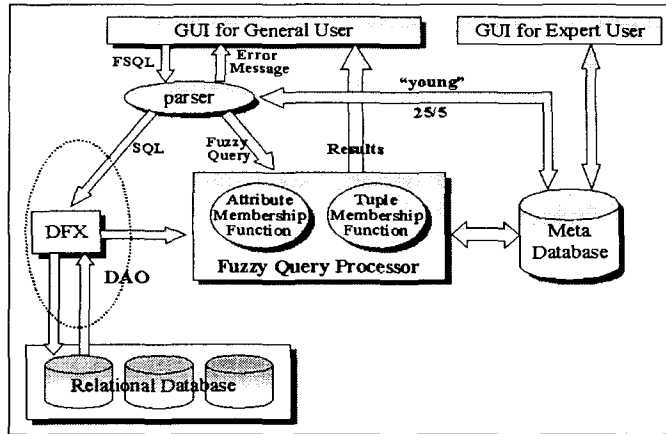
GUI for General User

GUI for Expert User

FSQL

Error Message

"young"

parser

25/5

SQL

Fuzzy Query

Results

DFX

Attribute Membership Function

Tuple Membership Function

Meta Database

DAO

Fuzzy Query Processor

Relational Database